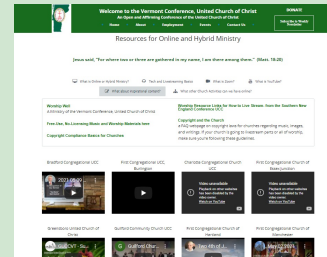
Welcome to the Vermont Conference, United Church of Christ
An Open and Affirming Conference of the United Church of Christ

Home About Employment Events Contact Us

DONATE

Subscribe to Weekly Newsletter

Resources for Online and Hybrid Ministry

Jesus said, "For where two or three are gathered in my name, I am there among them." (Matt. 18:20)

What is Online or Hybrid Ministry?
Tech and Livestreaming Basics
What is Zoom?
What is YouTube?
Why should I use copyrighted content?
What other Church Worship can we find online?

Worship Well
A Ministry of the Vermont Conference, United Church of Christ

Free Use, No-Licensing Music and Worship Materials here

Copyright Compliance Basics for Churches

Worship Resource Links for how to Live Stream from the Southern New England Conference UCC

Copyright and the Church
A FAQ webpage on copyright laws for churches regarding music, images, and writings. If your church is going to livestream parts or all of worship, make sure you're following these guidelines.

Bradford Congregational UCC
First Congregational UCC, Burlington
Charlotte Congregational Church UCC
First Congregational Church of Essex Junction

Video unavailable
Playback on other websites has been disabled by the video owner
Watch on YouTube

Video unavailable
Playback on other websites has been disabled by the video owner
Watch on YouTube

Greensboro United Church of Christ
Guilford Community Church UCC
First Congregational Church of Hardwick
First Congregational Church of Manchester